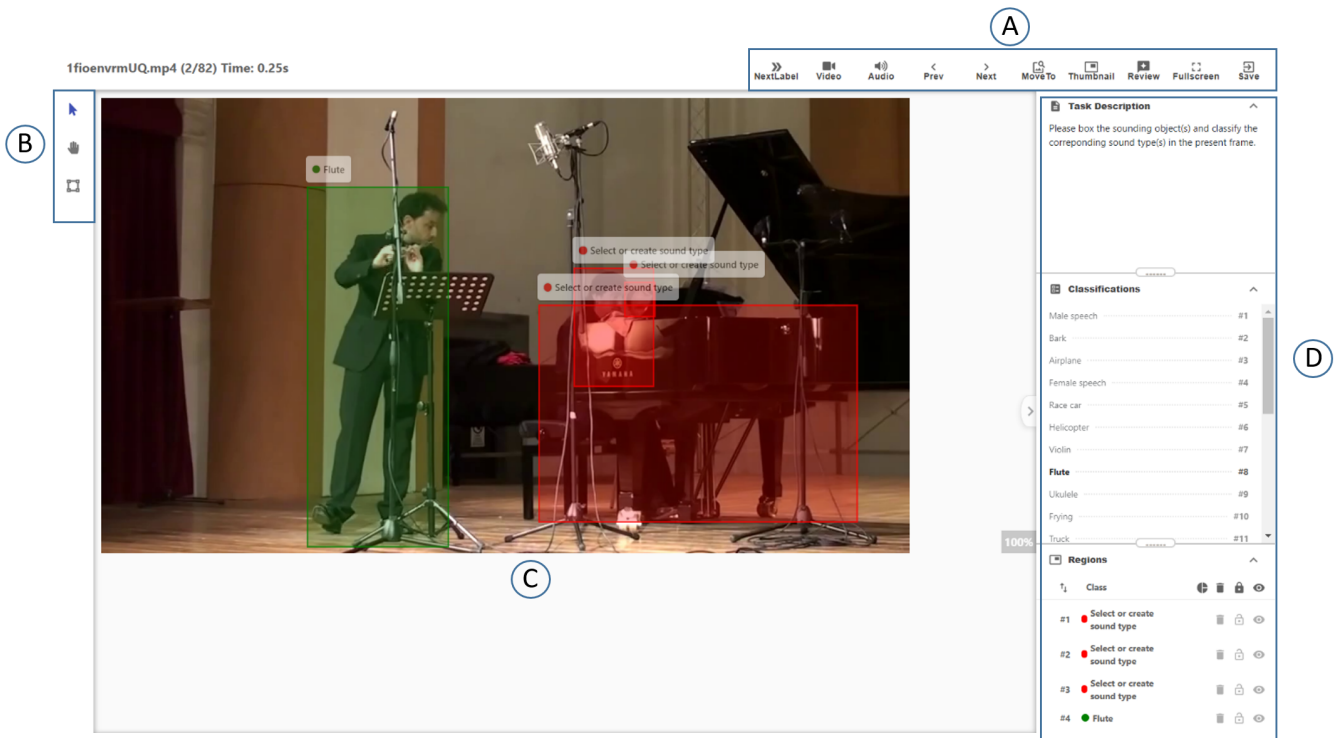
A

1fioenvrmUQ.mp4 (2/82) Time: 0.25s

NextLabel Video Audio Prev Next MoveTo Thumbnail Review Fullscreen Save

B

Flute

Select or create sound type

Select or create sound type

Select or create sound type

YAMAHA

100%

C

Task Description

Please box the sounding object(s) and classify the correponding sound type(s) in the present frame.

Classifications

| | |
|---|---|
| Male speech | #1 |
| Bark | #2 |
| Airplane | #3 |
| Female speech | #4 |
| Race car | #5 |
| Helicopter | #6 |
| Violin | #7 |
| Flute | #8 |
| Ukulele | #9 |
| Frying | #10 |
| Truck | #11 |

D

Regions

Class

| | |
|---|---|
| #1 | Select or create sound type |
| #2 | Select or create sound type |
| #3 | Select or create sound type |
| #4 | Flute |